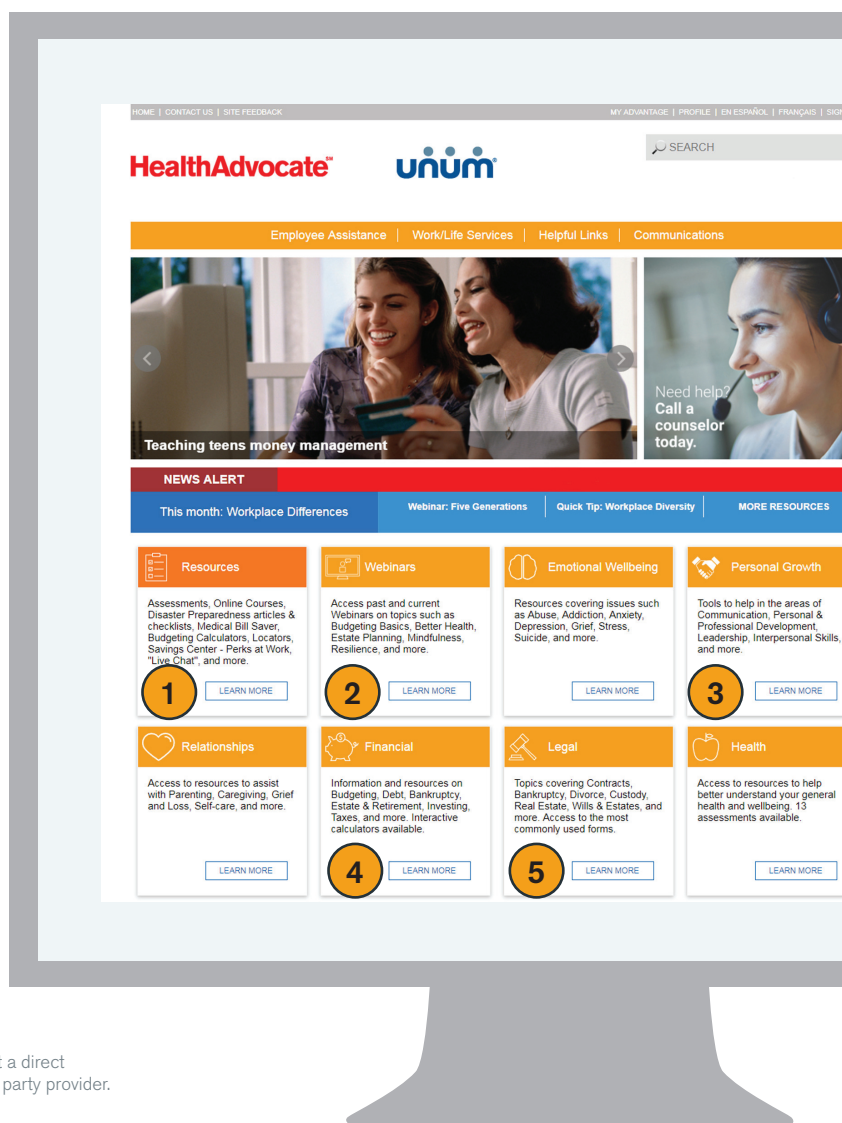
HOME | CONTACT US | SITE FEEDBACK

MY ADVANTAGE | PROFILE | EN ESPAÑOL | FRANÇAIS | SIG

SEARCH

HealthAdvocate℠

unum®

Employee Assistance | Work/Life Services | Helpful Links | Communications

Teaching teens money management

Need help? Call a counselor today.

NEWS ALERT

This month: Workplace Differences

Webinar: Five Generations | Quick Tip: Workplace Diversity | MORE RESOURCES

Resources

Assessments, Online Courses, Disaster Preparedness articles & checklists, Medical Bill Saver, Budgeting Calculators, Locators, Savings Center - Perks at Work, "Live Chat", and more.

1

LEARN MORE

Webinars

Access past and current Webinars on topics such as Budgeting Basics, Better Health, Estate Planning, Mindfulness, Resilience, and more.

2

LEARN MORE

Emotional Wellbeing

Resources covering issues such as Abuse, Addiction, Anxiety, Depression, Grief, Stress, Suicide, and more.

LEARN MORE

Personal Growth

Tools to help in the areas of Communication, Personal & Professional Development, Leadership, Interpersonal Skills, and more.

3

LEARN MORE

Relationships

Access to resources to assist with Parenting, Caregiving, Grief and Loss, Self-care, and more.

LEARN MORE

Financial

Information and resources on Budgeting, Debt, Bankruptcy, Estate & Retirement, Investing, Taxes, and more. Interactive calculators available.

4

LEARN MORE

Legal

Topics covering Contracts, Bankruptcy, Divorce, Custody, Real Estate, Wills & Estates, and more. Access to the most commonly used forms.

5

LEARN MORE

Health

Access to resources to help better understand your general health and wellbeing. 13 assessments available.

LEARN MORE

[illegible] a direct
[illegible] party provider.